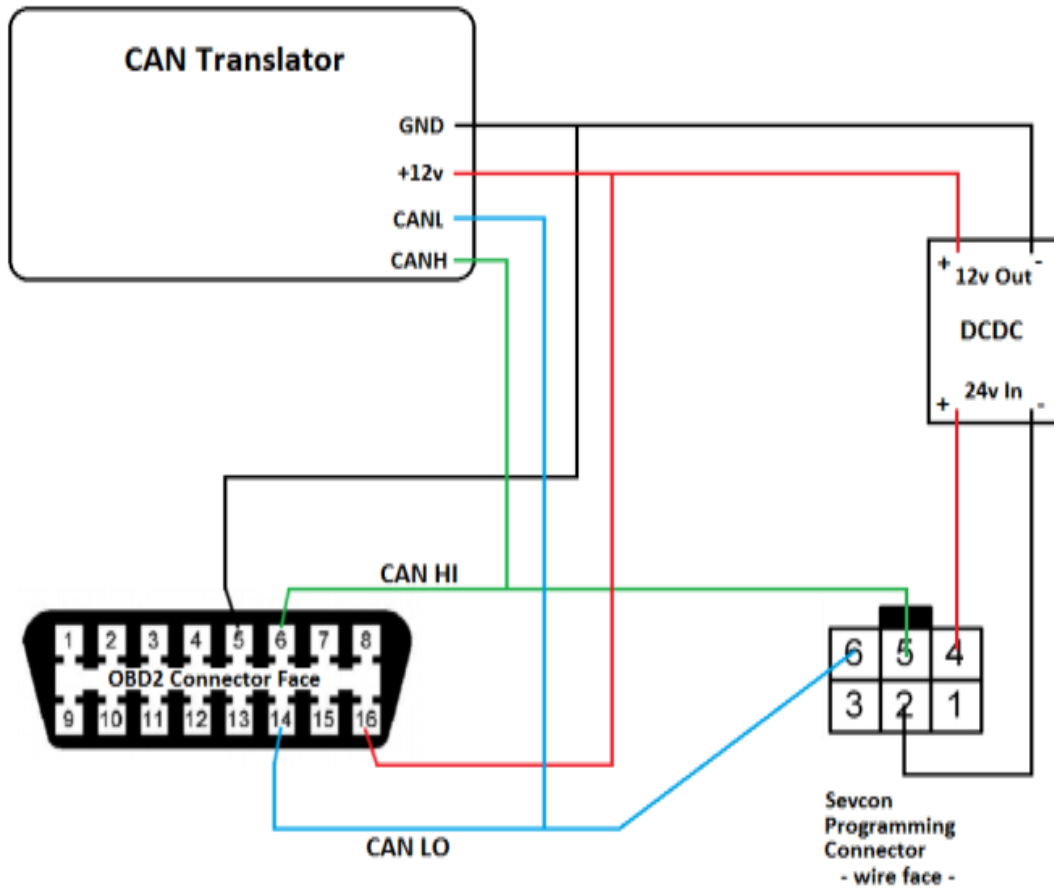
CAN Translator

GND

+12v

CANL

CANH

+ 12v Out -

DCDC

+ 24v In -

CAN HI

1 2 3 4 5 6 7 8

OBD2 Connector Face

9 10 11 12 13 14 15 16

6 5 4

3 2 1

Sevcon Programming Connector - wire face -

CAN LO